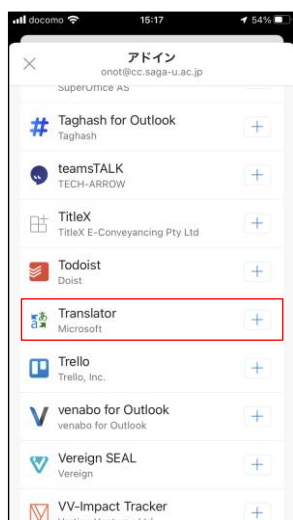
docomo 15:17 54%

アドイン
onot@cc.saga-u.ac.jp

SuperOffice AS

Taghash for Outlook
Taghash
+

teamsTALK
TECH-ARROW
+

TitleX
TitleX E-Conveyancing Pty Ltd
+

Todoist
Doist
+

Translator
Microsoft
+

Trello
Trello, Inc.
+

venabo for Outlook
venabo for Outlook
+

Vereign SEAL
Vereign
+

VV-Impact Tracker
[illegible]
+